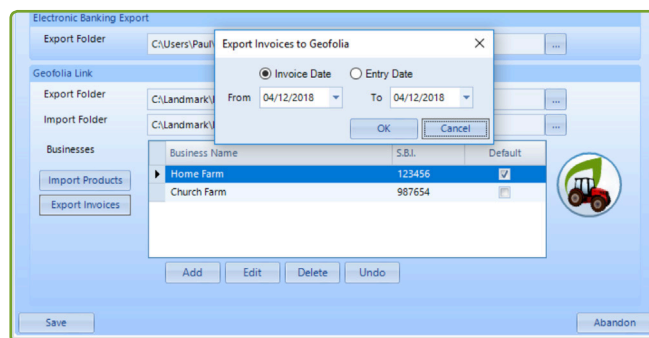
Electronic Banking Export

Export Folder C:\Users\Paul\

Geofolia Link

Export Folder C:\Landmark\

Import Folder C:\Landmark\

Businesses

Import Products

Export Invoices

| | Business Name | S.B.I. | Default |
|---|---|---|---|
| ▶ | Home Farm | 123456 | ☑ |
| | Church Farm | 987654 | ☐ |

Add Edit Delete Undo

Save

Abandon

Export Invoices to Geofolia

Invoice Date Entry Date

From 04/12/2018 To 04/12/2018

OK Cancel